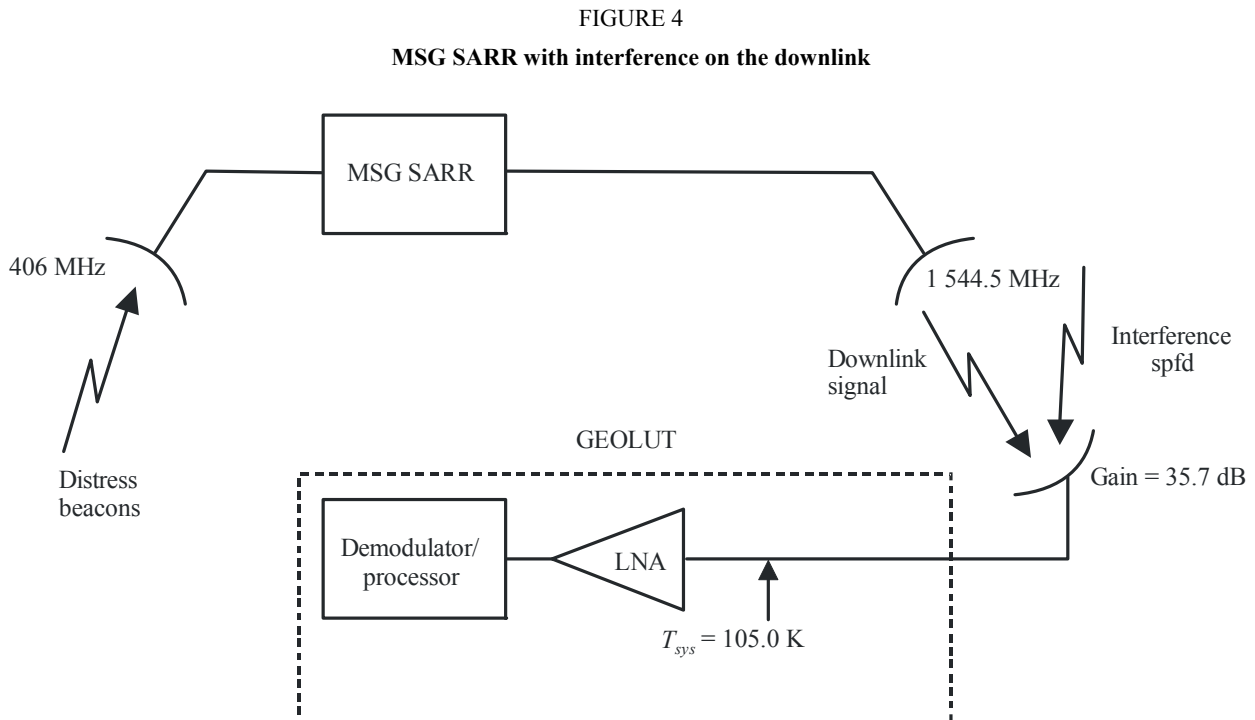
FIGURE 4

**MSG SARR with interference on the downlink**

MSG SARR

406 MHz

1 544.5 MHz

Interference spfd

Downlink signal

Distress beacons

GEOLUT

Gain = 35.7 dB

Demodulator/ processor

LNA

$T_{sys}$ = 105.0 K